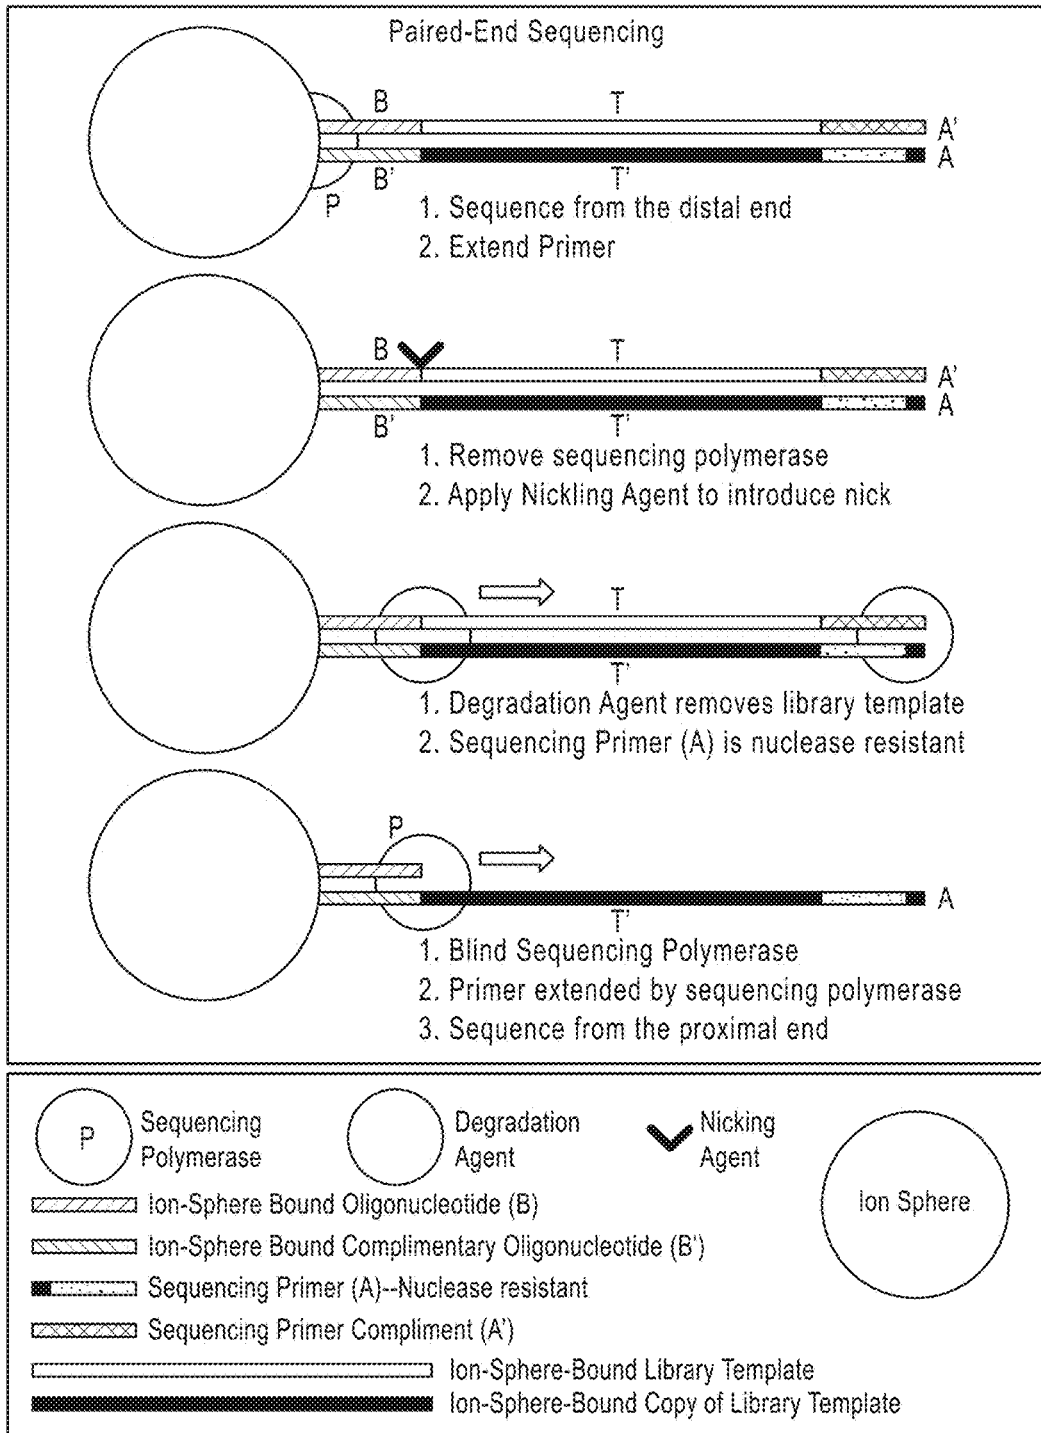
Paired-End Sequencing

B T A'
A
B' T'
P

1. Sequence from the distal end
2. Extend Primer

B T A'
A
B' T'

1. Remove sequencing polymerase
2. Apply Nickling Agent to introduce nick

T
T'

1. Degradation Agent removes library template
2. Sequencing Primer (A) is nuclease resistant

P
A
T'

1. Blind Sequencing Polymerase
2. Primer extended by sequencing polymerase
3. Sequence from the proximal end

P Sequencing Polymerase
Degradation Agent
Nicking Agent
Ion Sphere
Ion-Sphere Bound Oligonucleotide (B)
Ion-Sphere Bound Complimentary Oligonucleotide (B')
Sequencing Primer (A)--Nuclease resistant
Sequencing Primer Compliment (A')
Ion-Sphere-Bound Library Template
Ion-Sphere-Bound Copy of Library Template